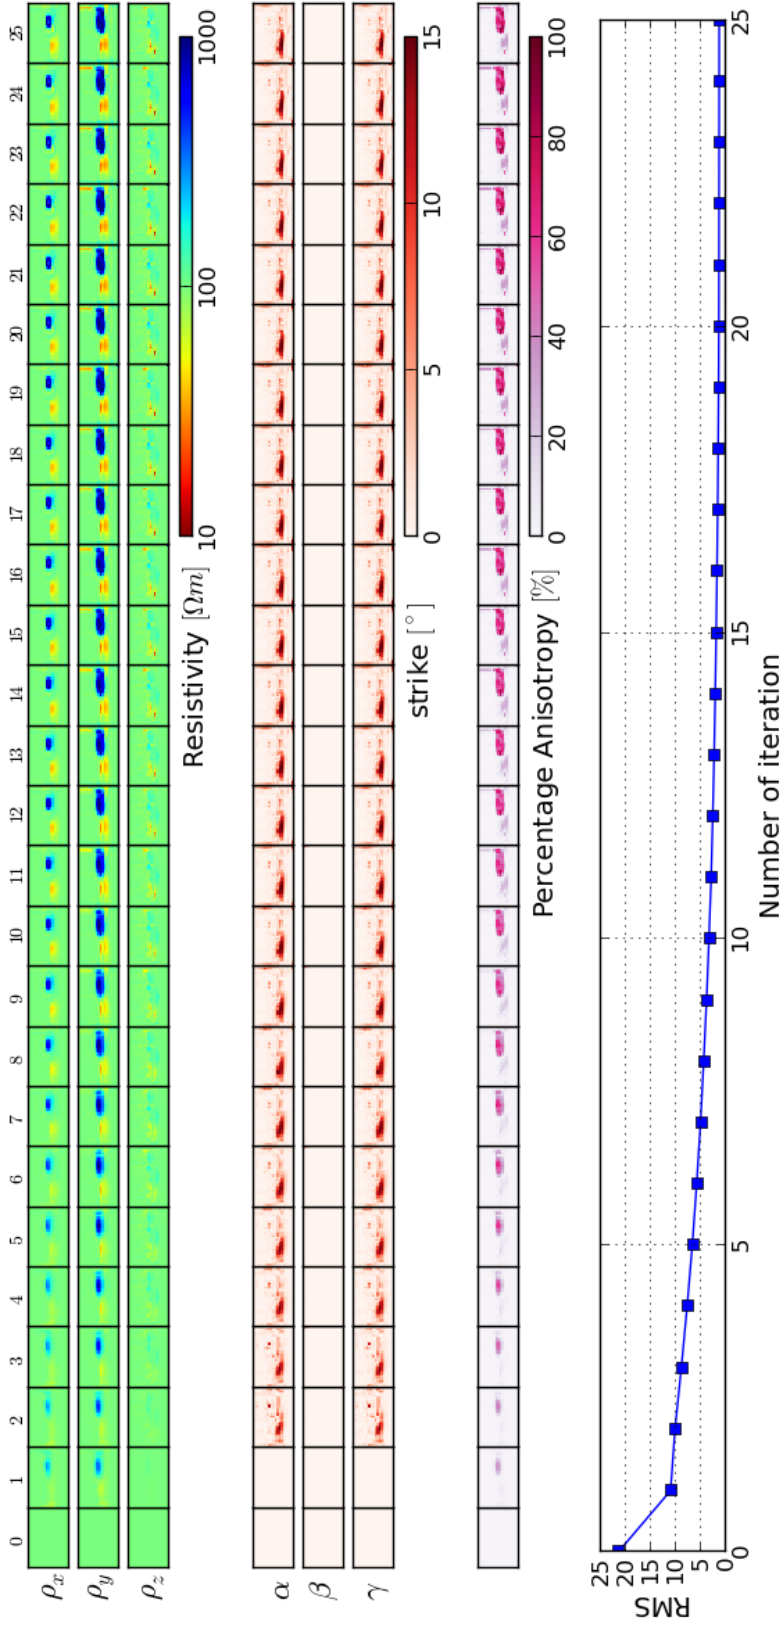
0
1
2
3
4
5
6
7
8
9
10
11
12
13
14
15
16
17
18
19
20
21
22
23
24
25

$\rho_x$
$\rho_y$
$\rho_z$

10
100
1000
Resistivity $[\Omega m]$

$\alpha$
$\beta$
$\gamma$

0
5
10
15
strike $[^\circ]$

0
20
40
60
80
100
Percentage Anisotropy $[\%]$

RMS
25
20
15
10
5
0

0
5
10
15
20
25
Number of iteration